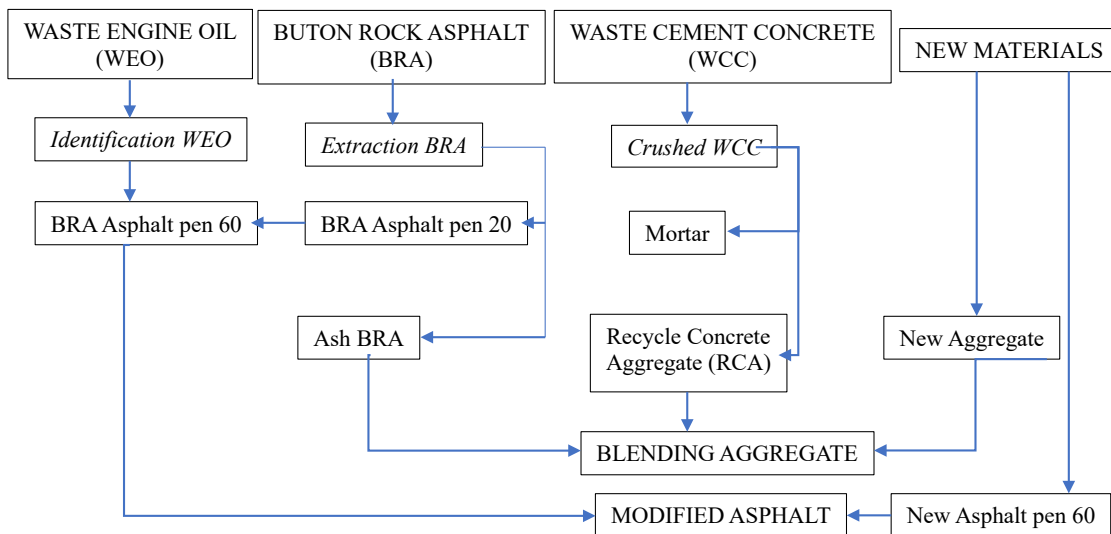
WASTE ENGINE OIL (WEO)

BUTON ROCK ASPHALT (BRA)

WASTE CEMENT CONCRETE (WCC)

NEW MATERIALS

*Identification WEO*

*Extraction BRA*

*Crushed WCC*

BRA Asphalt pen 60

BRA Asphalt pen 20

Mortar

Ash BRA

Recycle Concrete Aggregate (RCA)

New Aggregate

BLENDING AGGREGATE

MODIFIED ASPHALT

New Asphalt pen 60